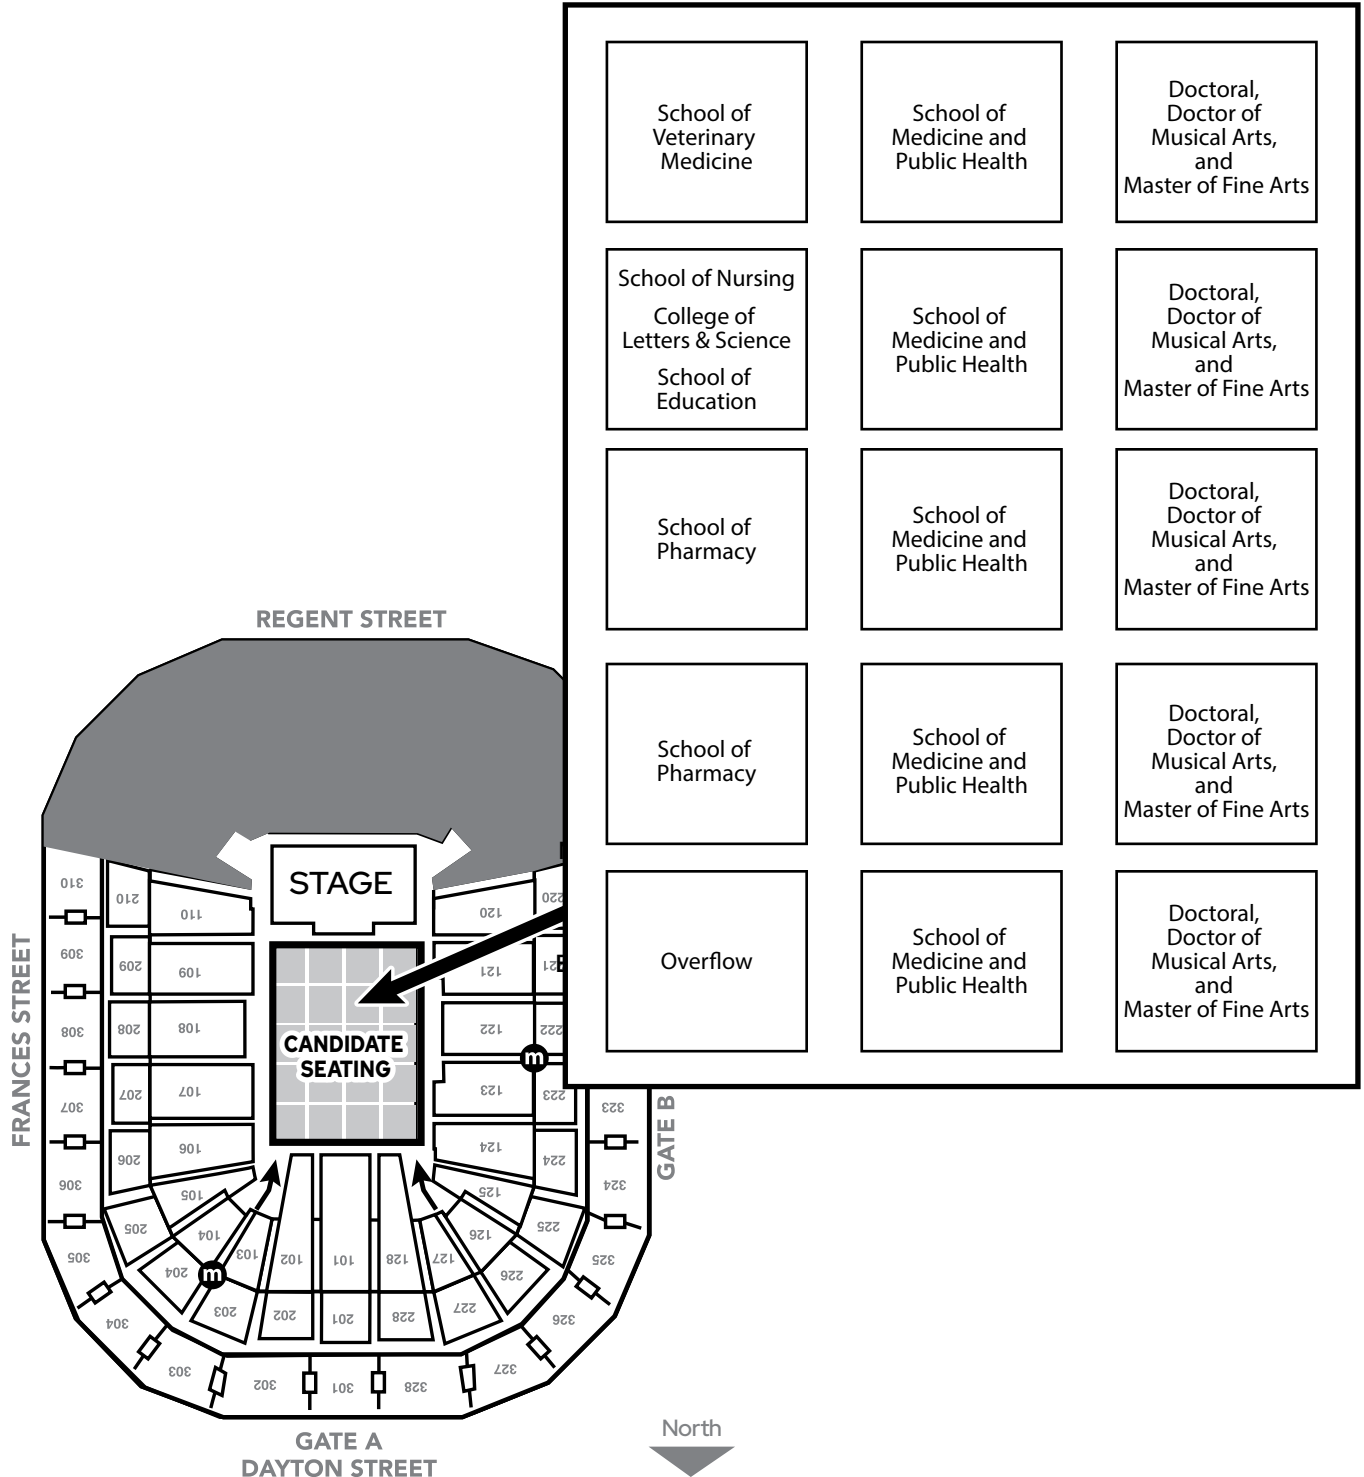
School of Veterinary Medicine

School of Medicine and Public Health

Doctoral, Doctor of Musical Arts, and Master of Fine Arts

School of Nursing

College of Letters & Science

School of Education

School of Medicine and Public Health

Doctoral, Doctor of Musical Arts, and Master of Fine Arts

School of Pharmacy

School of Medicine and Public Health

Doctoral, Doctor of Musical Arts, and Master of Fine Arts

School of Pharmacy

School of Medicine and Public Health

Doctoral, Doctor of Musical Arts, and Master of Fine Arts

Overflow

School of Medicine and Public Health

Doctoral, Doctor of Musical Arts, and Master of Fine Arts

REGENT STREET

STAGE

CANDIDATE SEATING

FRANCES STREET

GATE B

310 210 110 120 220
309 209 109 121 221
308 208 108 122 222
307 207 107 123 223 323
306 206 106 124 224 324
105 125
305 205 104 126 225 325
204 103 102 101 128 127 226
304 203 202 201 228 227 326
303 302 301 328 327

GATE A
DAYTON STREET

North